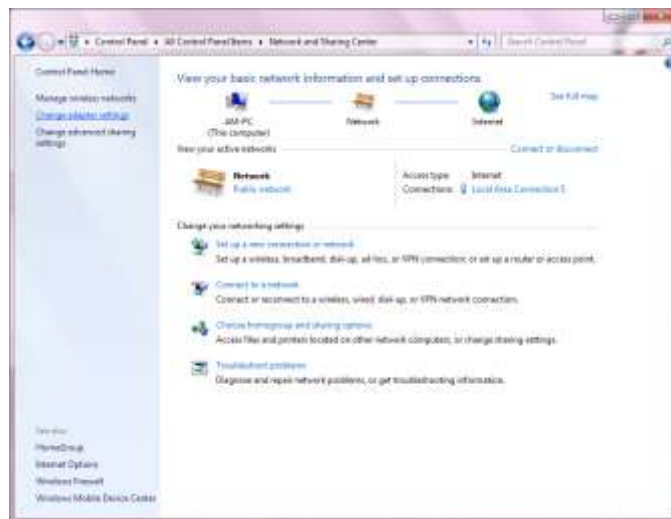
Control Panel ▸ All Control Panel Items ▸ Network and Sharing Center

Search Control Panel

Control Panel Home

Manage wireless networks

Change adapter settings

Change advanced sharing settings

View your basic network information and set up connections

See full map

AM-PC (This computer)

Network

Internet

View your active networks

Connect or disconnect

Network

Public network

Access type: Internet

Connections: Local Area Connection 5

Change your networking settings

Set up a new connection or network

Set up a wireless, broadband, dial-up, ad hoc, or VPN connection; or set up a router or access point.

Connect to a network

Connect or reconnect to a wireless, wired, dial-up, or VPN network connection.

Choose homegroup and sharing options

Access files and printers located on other network computers, or change sharing settings.

Troubleshoot problems

Diagnose and repair network problems, or get troubleshooting information.

See also

HomeGroup

Internet Options

Windows Firewall

Windows Mobile Device Center